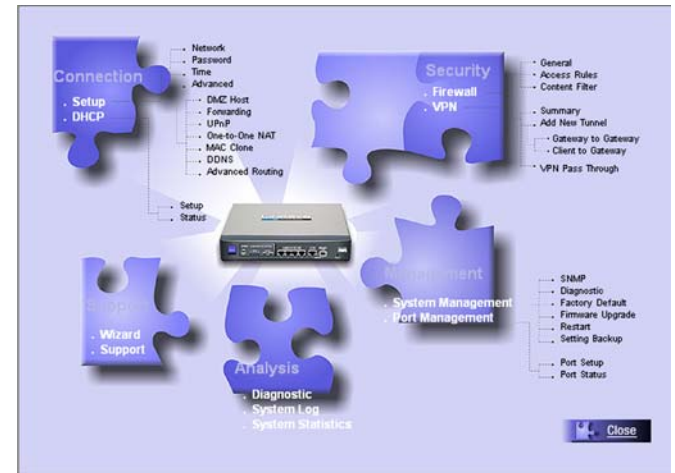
Connection
. Setup
. DHCP

. Network
. Password
. Time
. Advanced
. DMZ Host
. Forwarding
. UPnP
. One-to-One NAT
. MAC Clone
. DDNS
. Advanced Routing

. Setup
. Status

Security
. Firewall
. VPN

. General
. Access Rules
. Content Filter

. Summary
. Add New Tunnel
. Gateway to Gateway
. Client to Gateway
. VPN Pass Through

Management
. System Management
. Port Management

. SNMP
. Diagnostic
. Factory Default
. Firmware Upgrade
. Restart
. Setting Backup

. Port Setup
. Port Status

Support
. Wizard
. Support

Analysis
. Diagnostic
. System Log
. System Statistics

Close